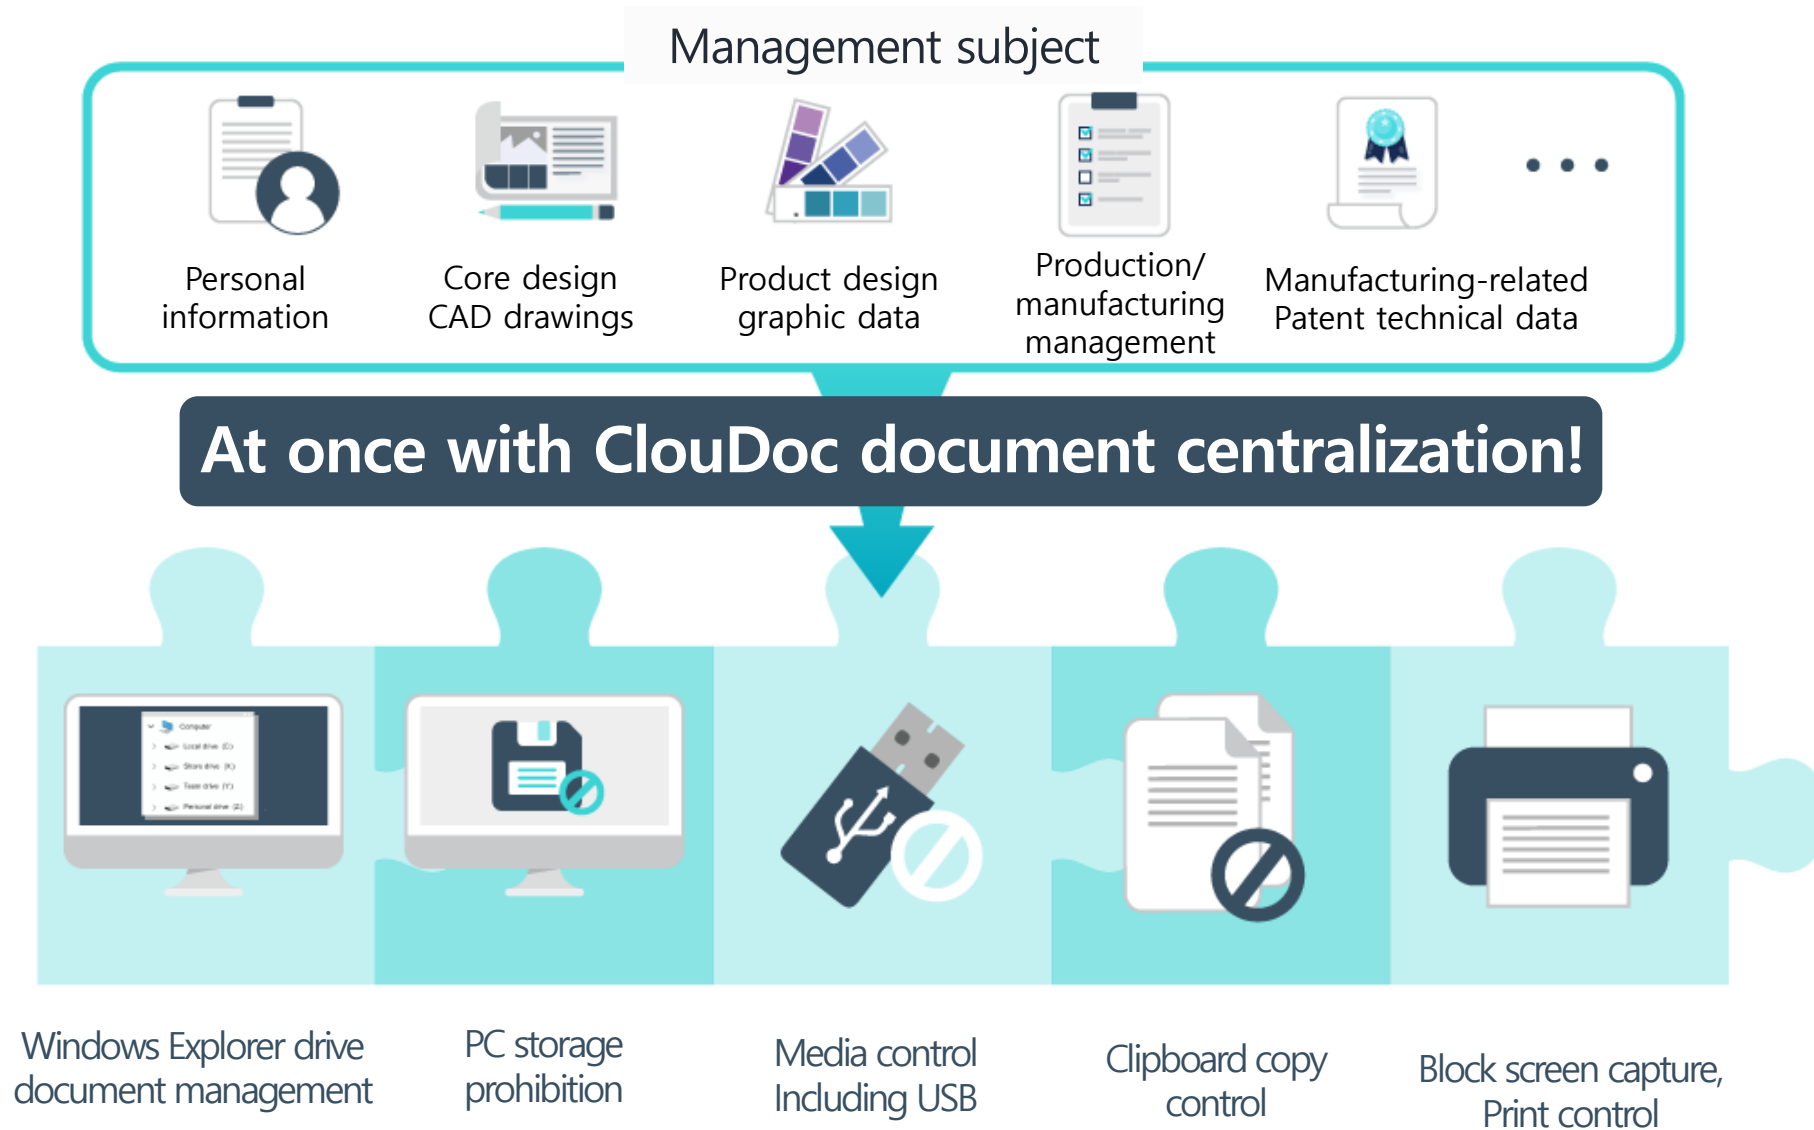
Management subject

Personal information

Core design CAD drawings

Product design graphic data

Production/ manufacturing management

Manufacturing-related Patent technical data

• • •

At once with ClouDoc document centralization!

Computer
Local drive (C:)
Share drive (X:)
Team drive (Y:)
Personal drive (Z:)

Windows Explorer drive document management

PC storage prohibition

Media control Including USB

Clipboard copy control

Block screen capture, Print control